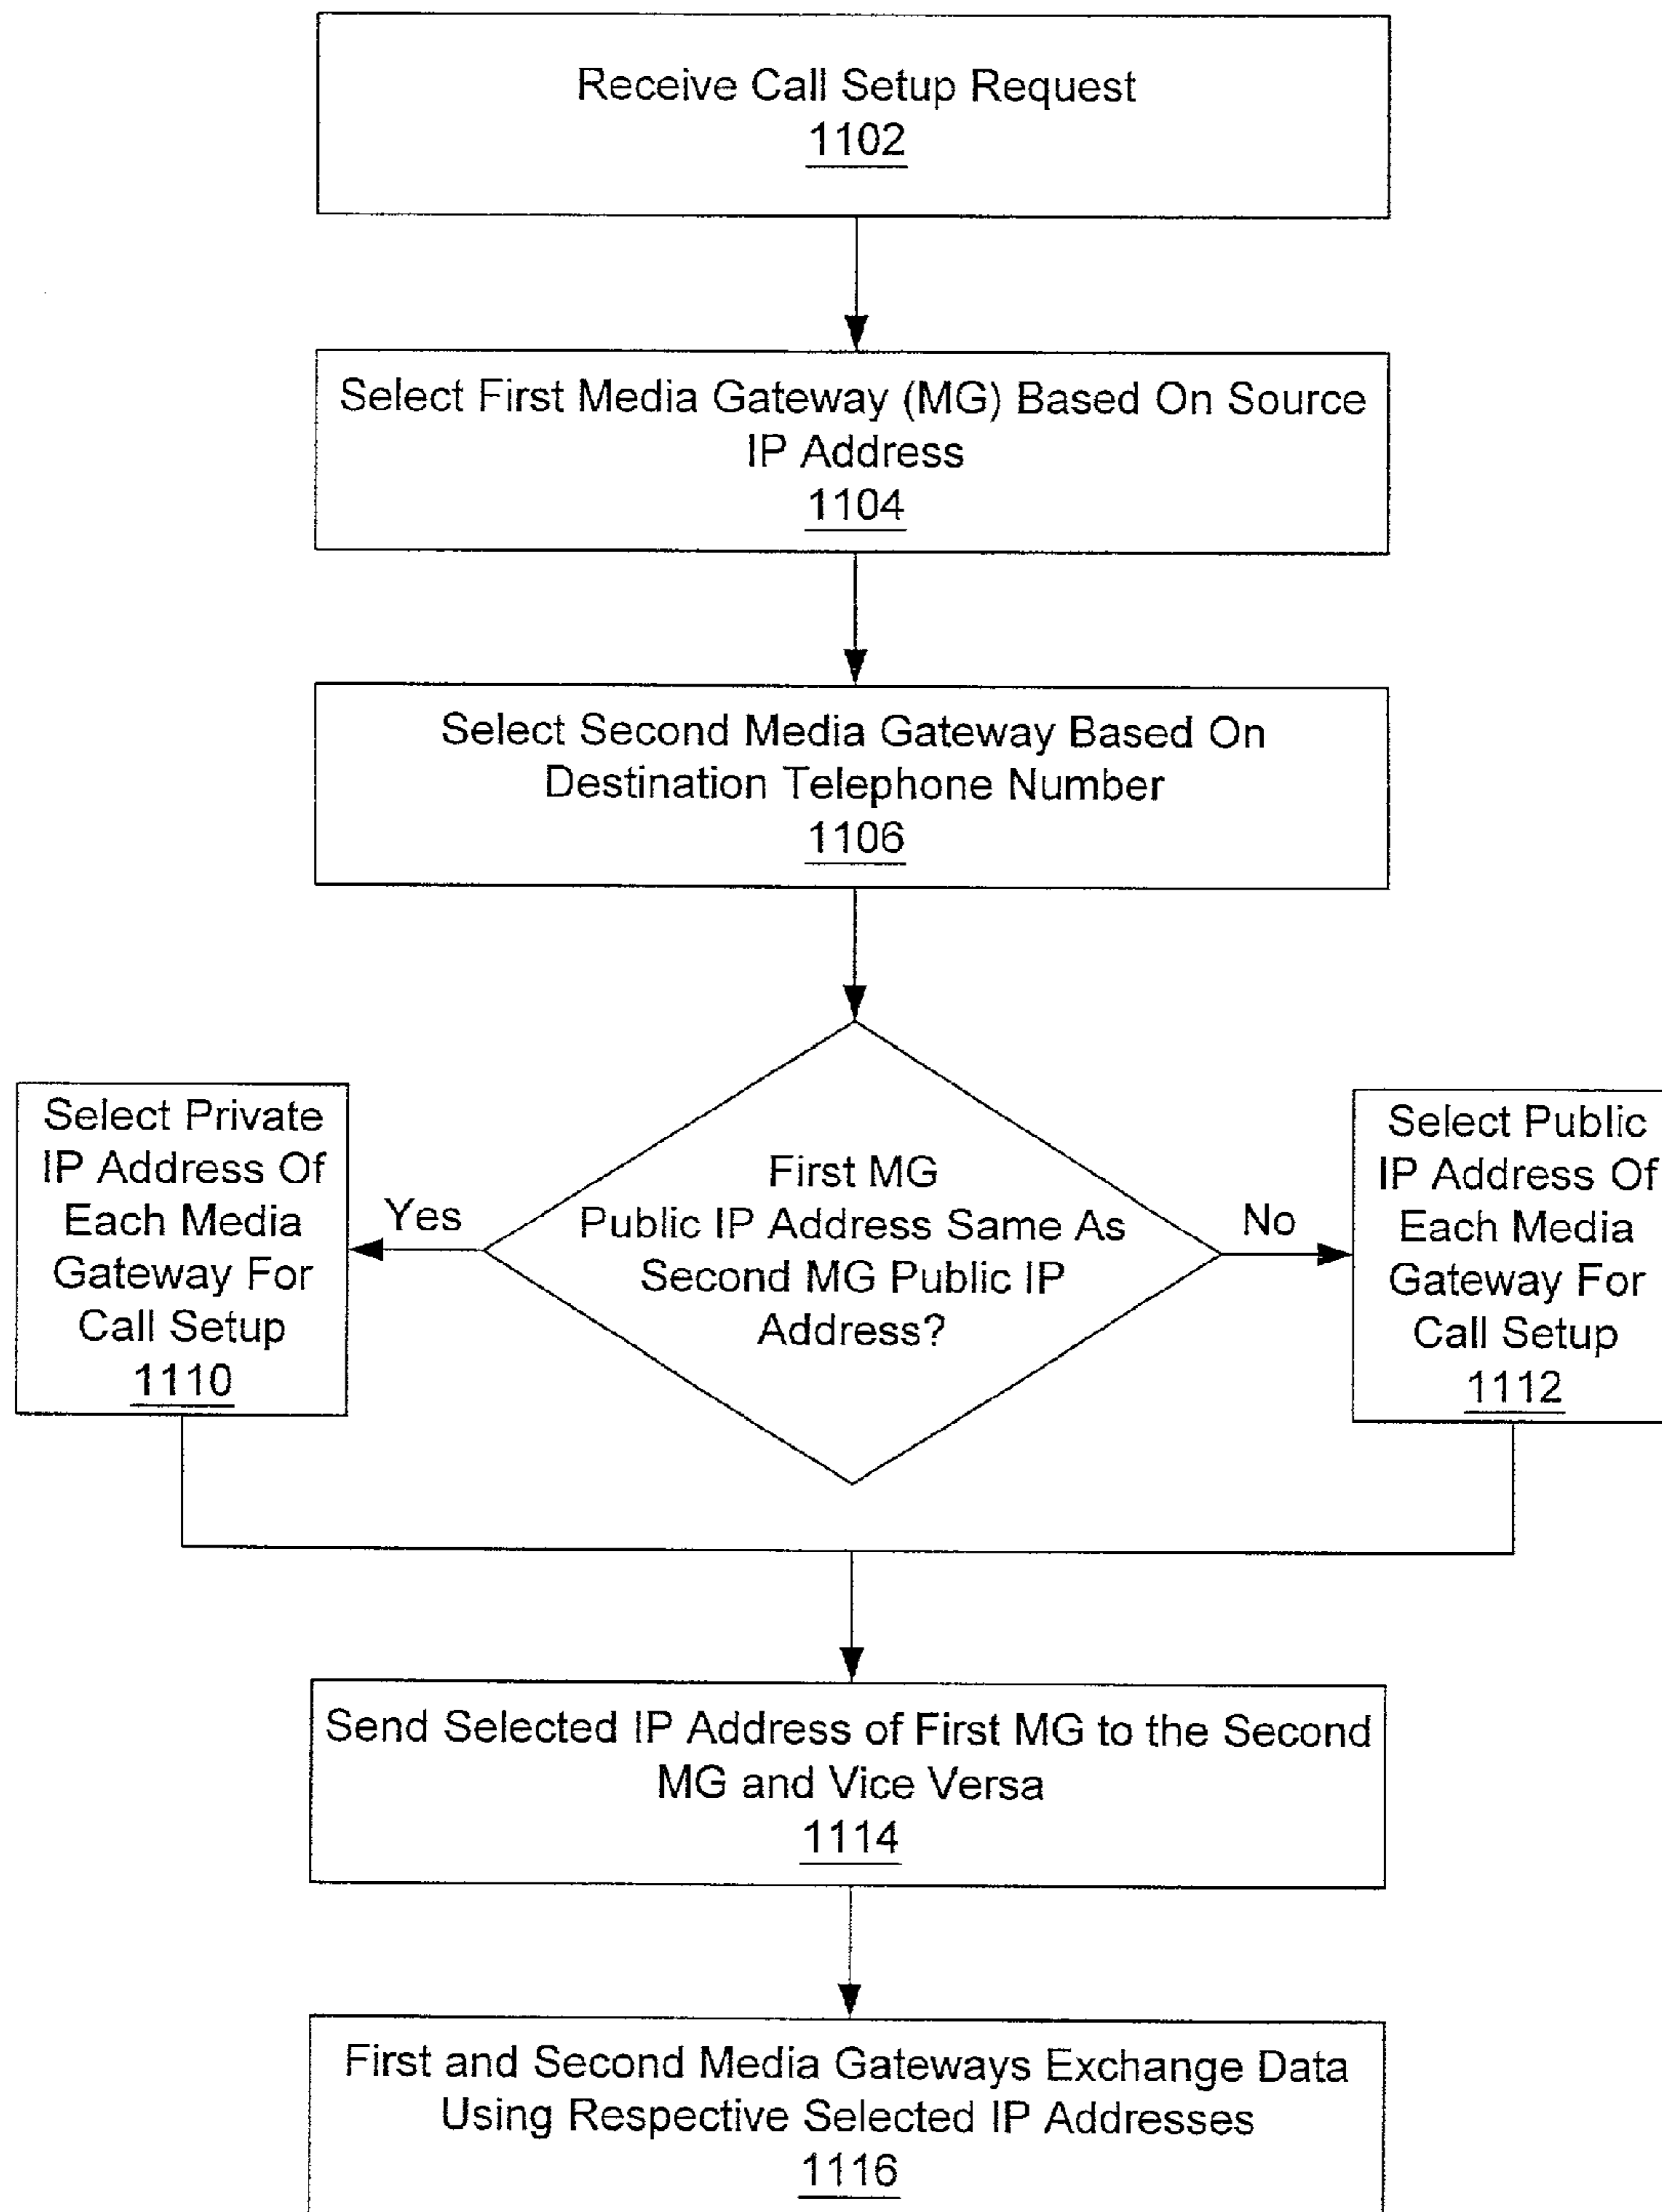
Receive Call Setup Request
1102

Select First Media Gateway (MG) Based On Source IP Address
1104

Select Second Media Gateway Based On Destination Telephone Number
1106

First MG Public IP Address Same As Second MG Public IP Address?

Yes

No

Select Private IP Address Of Each Media Gateway For Call Setup
1110

Select Public IP Address Of Each Media Gateway For Call Setup
1112

Send Selected IP Address of First MG to the Second MG and Vice Versa
1114

First and Second Media Gateways Exchange Data Using Respective Selected IP Addresses
1116